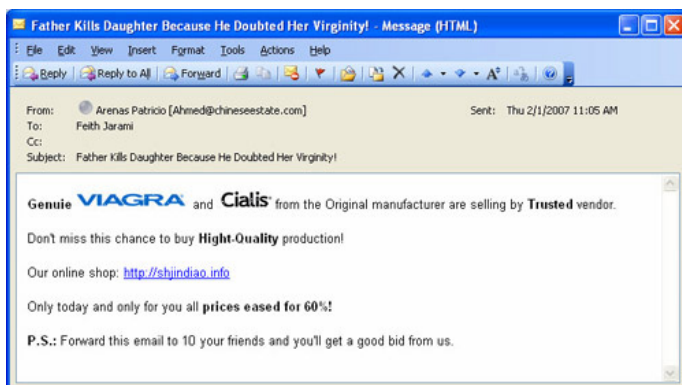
Father Kills Daughter Because He Doubted Her Virginity! - Message (HTML)

File Edit View Insert Format Tools Actions Help

Reply Reply to All Forward

From: Arenas Patricio [Ahmed@chineseestate.com]
To: Feith Jarami
Cc:
Subject: Father Kills Daughter Because He Doubted Her Virginity!

Sent: Thu 2/1/2007 11:05 AM

Genuie VIAGRA and Cialis from the Original manufacturer are selling by Trusted vendor.

Don't miss this chance to buy Hight-Quality production!

Our online shop: http://shjindiao.info

Only today and only for you all prices eased for 60%!

P.S.: Forward this email to 10 your friends and you'll get a good bid from us.